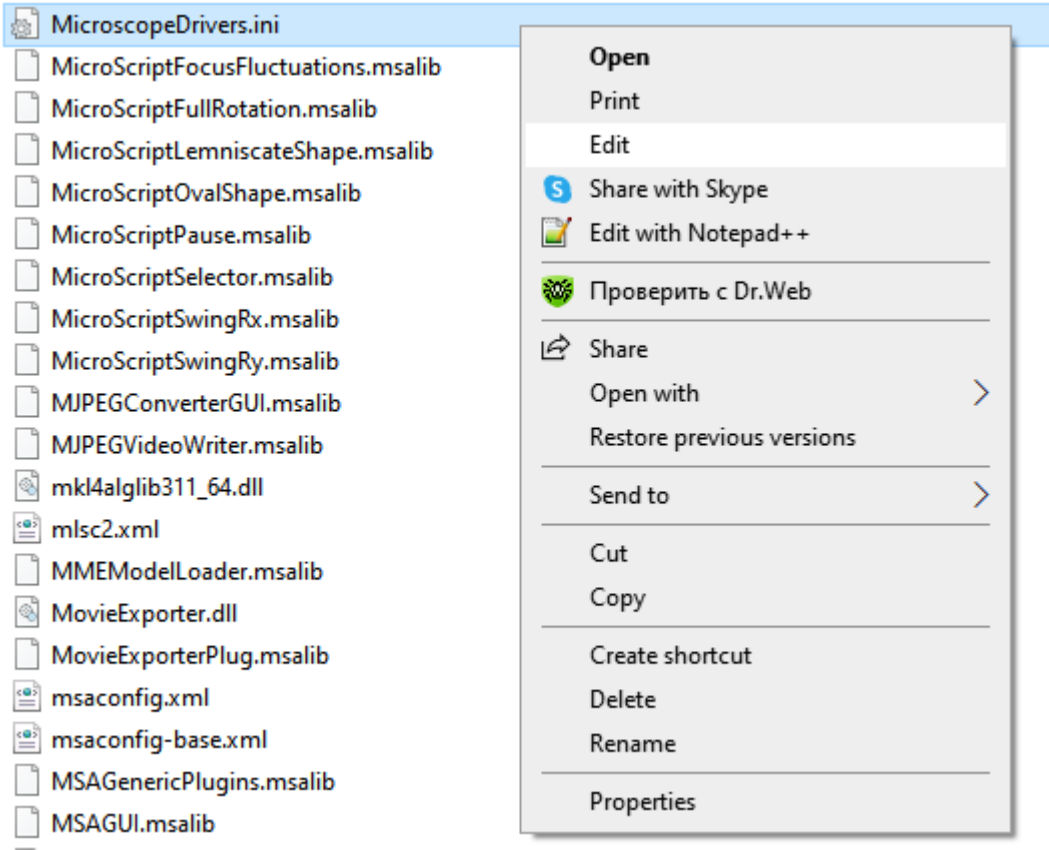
MicroscopeDrivers.ini
MicroScriptFocusFluctuations.msalib
MicroScriptFullRotation.msalib
MicroScriptLemniscateShape.msalib
MicroScriptOvalShape.msalib
MicroScriptPause.msalib
MicroScriptSelector.msalib
MicroScriptSwingRx.msalib
MicroScriptSwingRy.msalib
MJPEGConverterGUI.msalib
MJPEGVideoWriter.msalib
mkl4alglib311_64.dll
mlsc2.xml
MMEModelLoader.msalib
MovieExporter.dll
MovieExporterPlug.msalib
msaconfig.xml
msaconfig-base.xml
MSAGenericPlugins.msalib
MSAGUI.msalib

Open
Print
Edit
Share with Skype
Edit with Notepad++
Проверить с Dr.Web
Share
Open with
Restore previous versions
Send to
Cut
Copy
Create shortcut
Delete
Rename
Properties